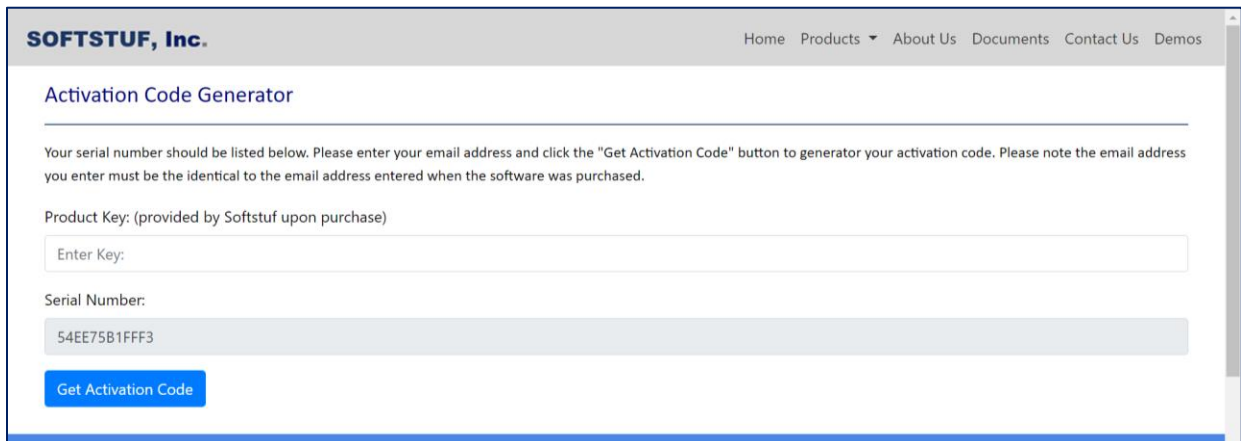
SOFTSTUF, Inc.

Home Products ▾ About Us Documents Contact Us Demos

Activation Code Generator

Your serial number should be listed below. Please enter your email address and click the "Get Activation Code" button to generator your activation code. Please note the email address you enter must be the identical to the email address entered when the software was purchased.

Product Key: (provided by Softstuf upon purchase)

Enter Key:

Serial Number:

54EE75B1FFF3

Get Activation Code